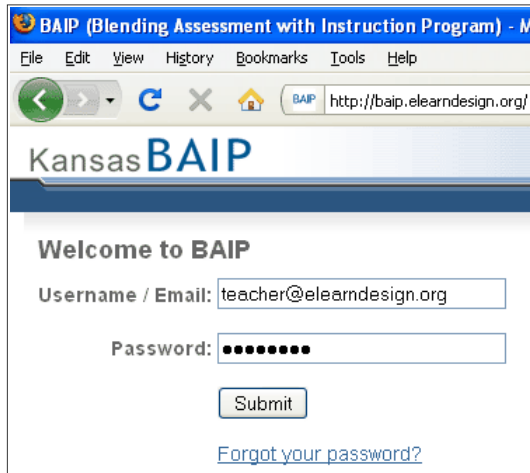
BAIP (Blending Assessment with Instruction Program) - M

File Edit View History Bookmarks Tools Help

BAIP http://baip.elearndesign.org/

Kansas BAIP

Welcome to BAIP

Username / Email: teacher@elearndesign.org

Password: ●●●●●●●●●

Submit

Forgot your password?